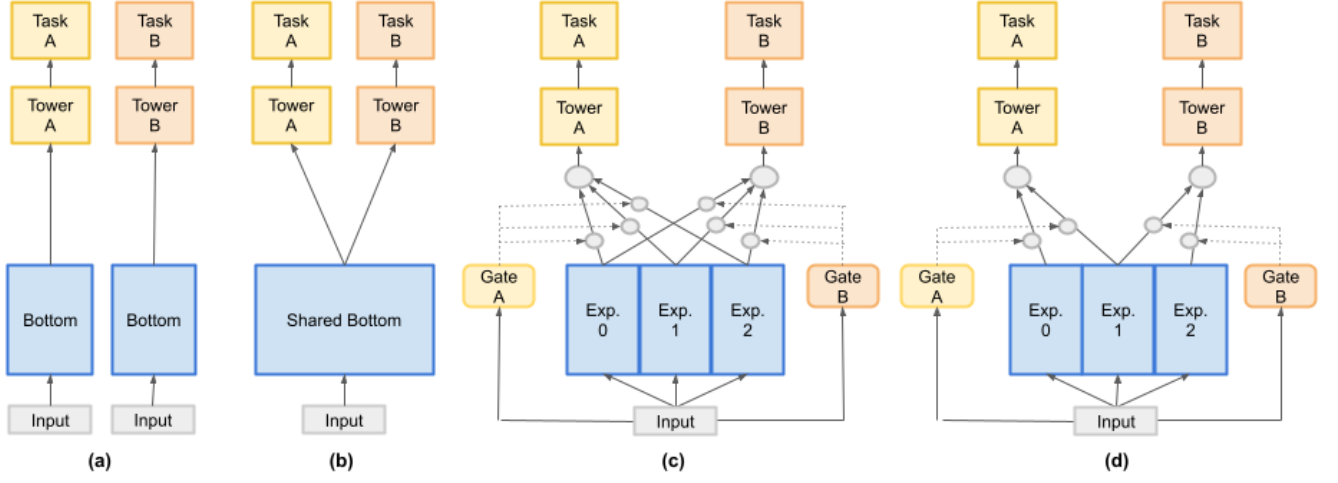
Task A
Task B
Tower A
Tower B
Bottom
Bottom
Input
Input
(a)

Task A
Task B
Tower A
Tower B
Shared Bottom
Input
(b)

Task A
Task B
Tower A
Tower B
Gate A
Exp. 0
Exp. 1
Exp. 2
Gate B
Input
(c)

Task A
Task B
Tower A
Tower B
Gate A
Exp. 0
Exp. 1
Exp. 2
Gate B
Input
(d)